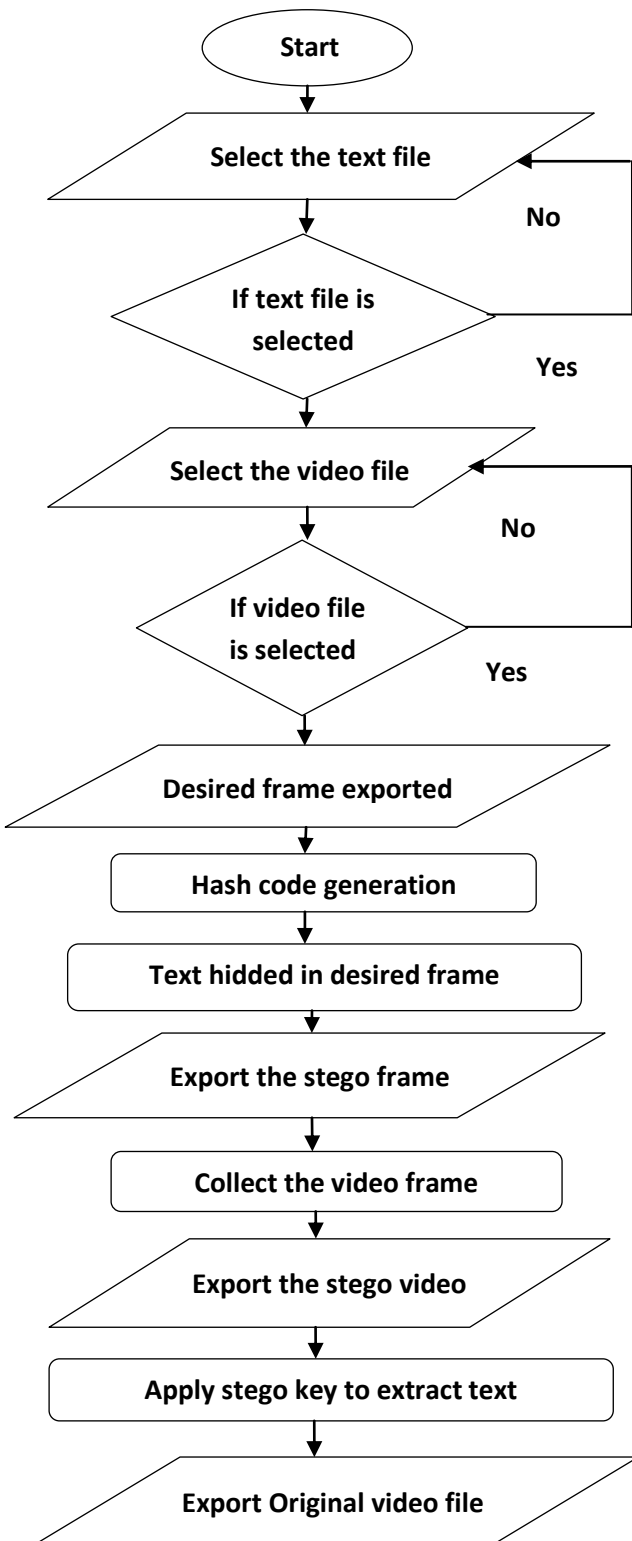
Start

Select the text file

No

If text file is selected

Yes

Select the video file

No

If video file is selected

Yes

Desired frame exported

Hash code generation

Text hidded in desired frame

Export the stego frame

Collect the video frame

Export the stego video

Apply stego key to extract text

Export Original video file